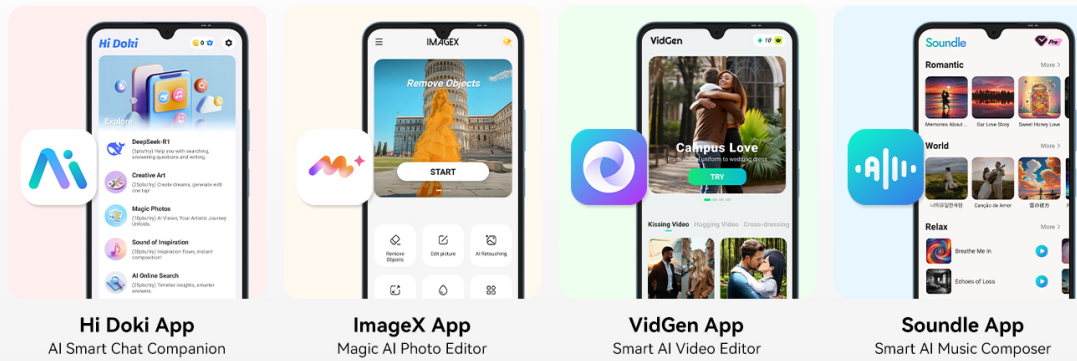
Hi Doki

Explore

DeepSeek-R1
(1pts/try) Help you with searching, answering questions and writing.

Creative Art
(25pts/try) Create dreams, generate with one tap!

Magic Photos
(25pts/try) AI Vision, Your Artistic Journey Unfolds.

Sound of Inspiration
(10pts/try) Inspiration flows, instant composition!

AI Online Search
(5pts/try) Timelier insights, smarter answers.

Hi Doki App
AI Smart Chat Companion

IMAGEX

Remove Objects

START

Remove Objects

Edit picture

AI Retouching

ImageX App
Magic AI Photo Editor

VidGen

+10

Campus Love
From school uniform to wedding dress

TRY

Kissing Video Hugging Video Cross-dressing

VidGen App
Smart AI Video Editor

Soundle

Romantic More >
Memories About ... Our Love Story Sweet Honey Love

World More >
나의고향바다 Canção de Amor 望敏灵杰

Relax More >
Breathe Me In
Echoes of Loss

Soundle App
Smart AI Music Composer